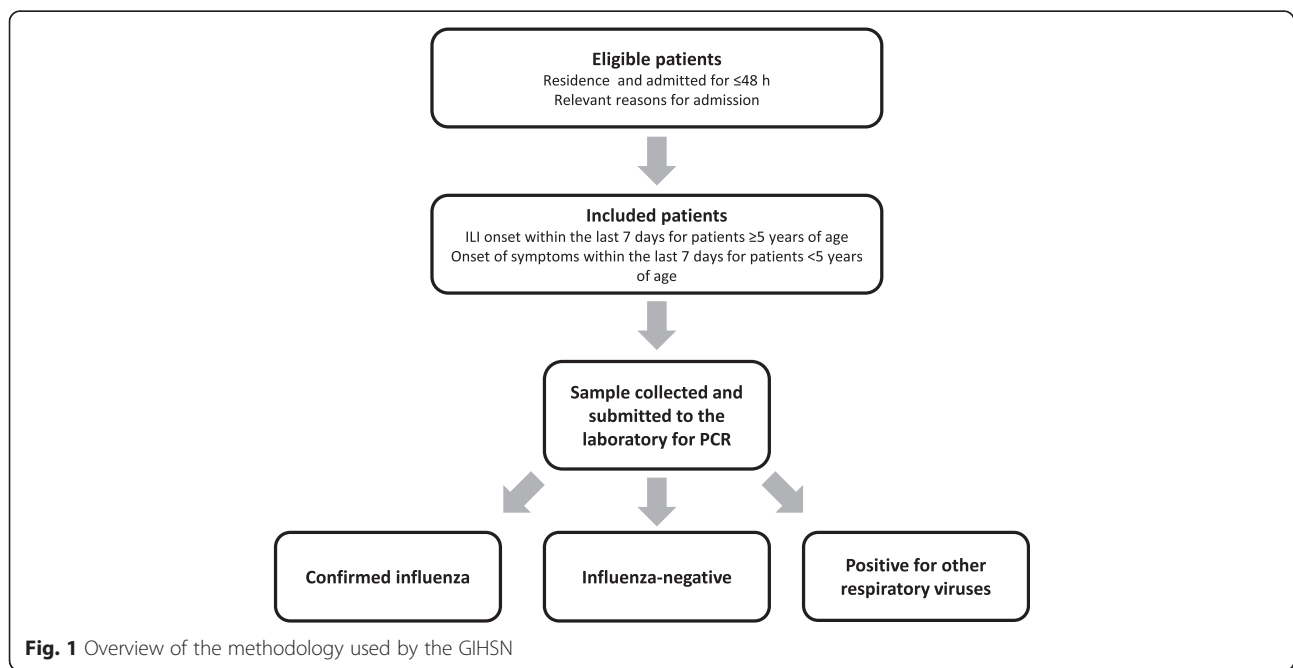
Eligible patients
Residence and admitted for ≤48 h
Relevant reasons for admission

Included patients
ILI onset within the last 7 days for patients ≥5 years of age
Onset of symptoms within the last 7 days for patients <5 years of age

Sample collected and submitted to the laboratory for PCR

Confirmed influenza

Influenza-negative

Positive for other respiratory viruses

Fig. 1 Overview of the methodology used by the GIHSN